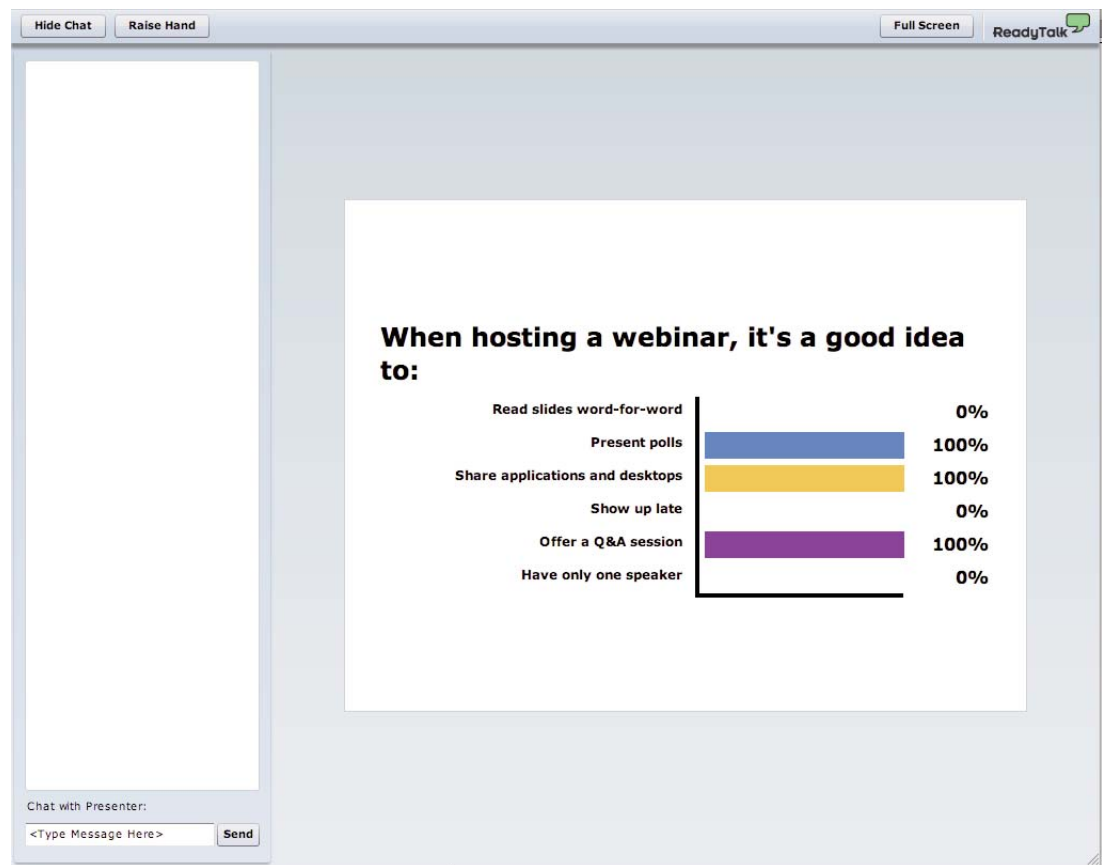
Hide Chat
Raise Hand
Full Screen
ReadyTalk

When hosting a webinar, it's a good idea to:

| | |
|---|---|
| Read slides word-for-word | 0% |
| Present polls | 100% |
| Share applications and desktops | 100% |
| Show up late | 0% |
| Offer a Q&A session | 100% |
| Have only one speaker | 0% |

Chat with Presenter:
<Type Message Here>
Send